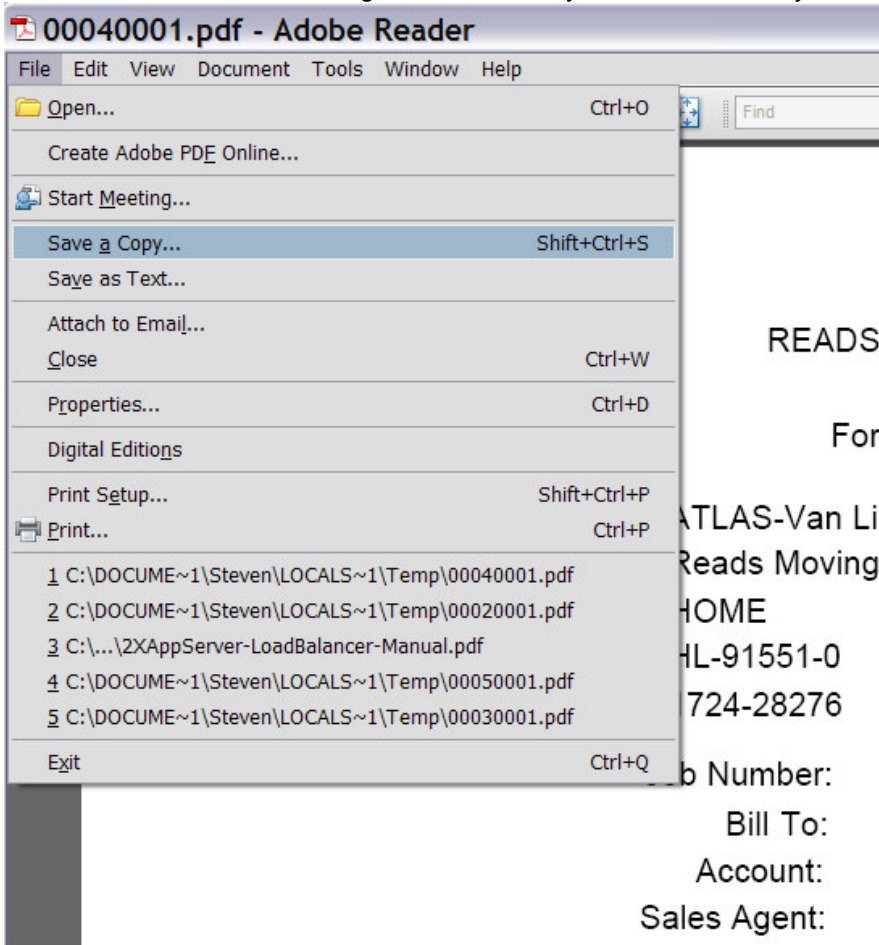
00040001.pdf - Adobe Reader

File Edit View Document Tools Window Help

Open... Ctrl+O

Find

Create Adobe PDF Online...

Start Meeting...

Save a Copy... Shift+Ctrl+S

Save as Text...

Attach to Email...

Close Ctrl+W

Properties... Ctrl+D

Digital Editions

Print Setup... Shift+Ctrl+P

Print... Ctrl+P

1 C:\DOCUME~1\Steven\LOCALS~1\Temp\00040001.pdf

2 C:\DOCUME~1\Steven\LOCALS~1\Temp\00020001.pdf

3 C:\...\2XAppServer-LoadBalancer-Manual.pdf

4 C:\DOCUME~1\Steven\LOCALS~1\Temp\00050001.pdf

5 C:\DOCUME~1\Steven\LOCALS~1\Temp\00030001.pdf

Exit Ctrl+Q

READS

For

ATLAS-Van Li

Reads Moving

HOME

HL-91551-0

724-28276

b Number:

Bill To:

Account:

Sales Agent: